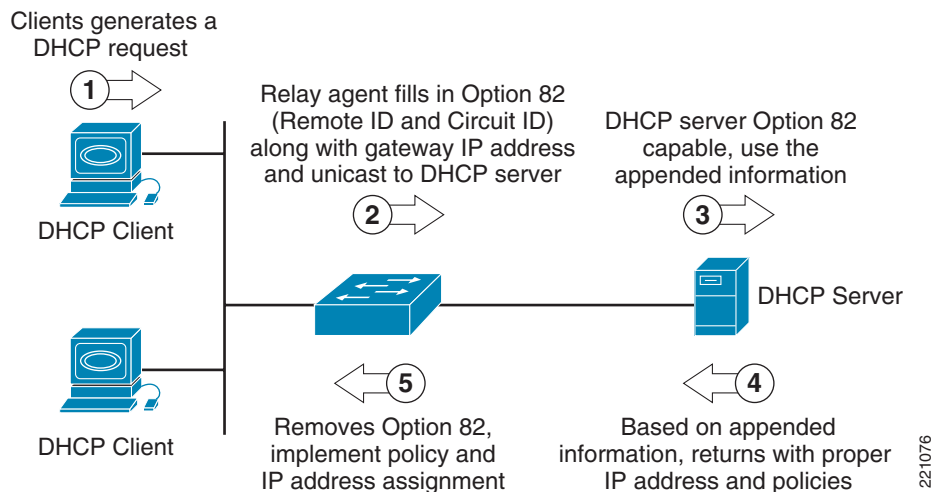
Clients generates a DHCP request

1

Relay agent fills in Option 82 (Remote ID and Circuit ID) along with gateway IP address and unicast to DHCP server

DHCP server Option 82 capable, use the appended information

2

3

DHCP Client

DHCP Server

5

4

DHCP Client

Removes Option 82, implement policy and IP address assignment

Based on appended information, returns with proper IP address and policies

221076